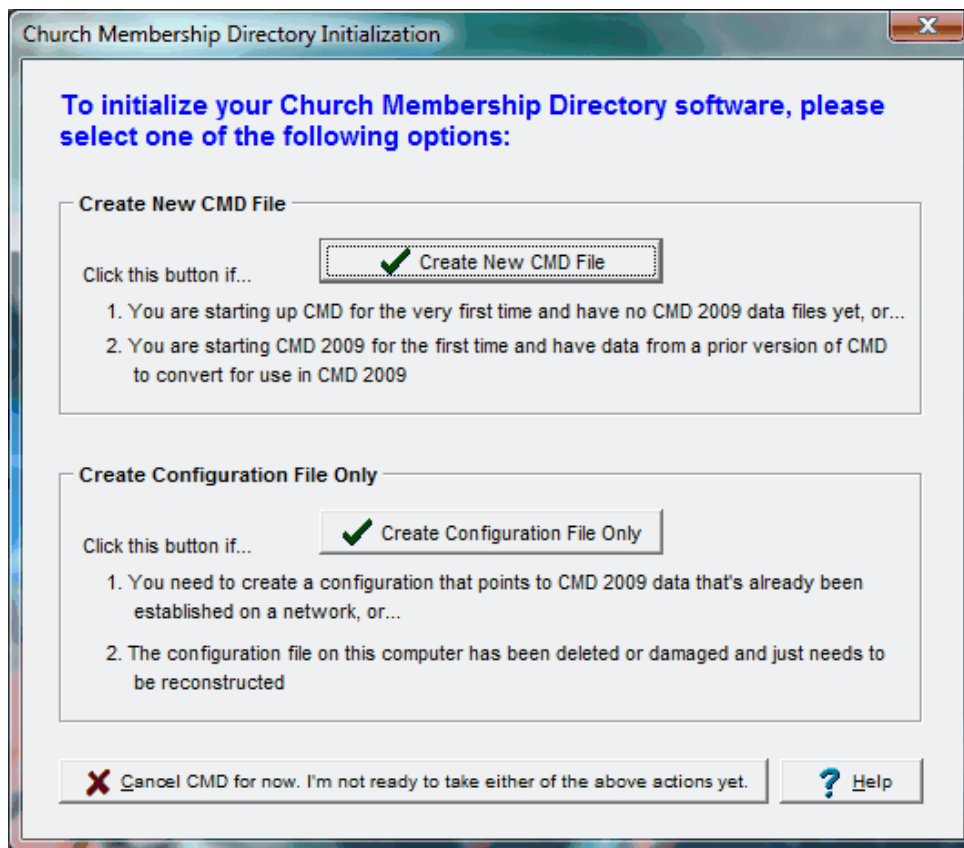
Church Membership Directory Initialization

To initialize your Church Membership Directory software, please select one of the following options:

Create New CMD File

Click this button if...

Create New CMD File

1. You are starting up CMD for the very first time and have no CMD 2009 data files yet, or...

2. You are starting CMD 2009 for the first time and have data from a prior version of CMD to convert for use in CMD 2009

Create Configuration File Only

Click this button if...

Create Configuration File Only

1. You need to create a configuration that points to CMD 2009 data that's already been established on a network, or...

2. The configuration file on this computer has been deleted or damaged and just needs to be reconstructed

Cancel CMD for now. I'm not ready to take either of the above actions yet.

Help